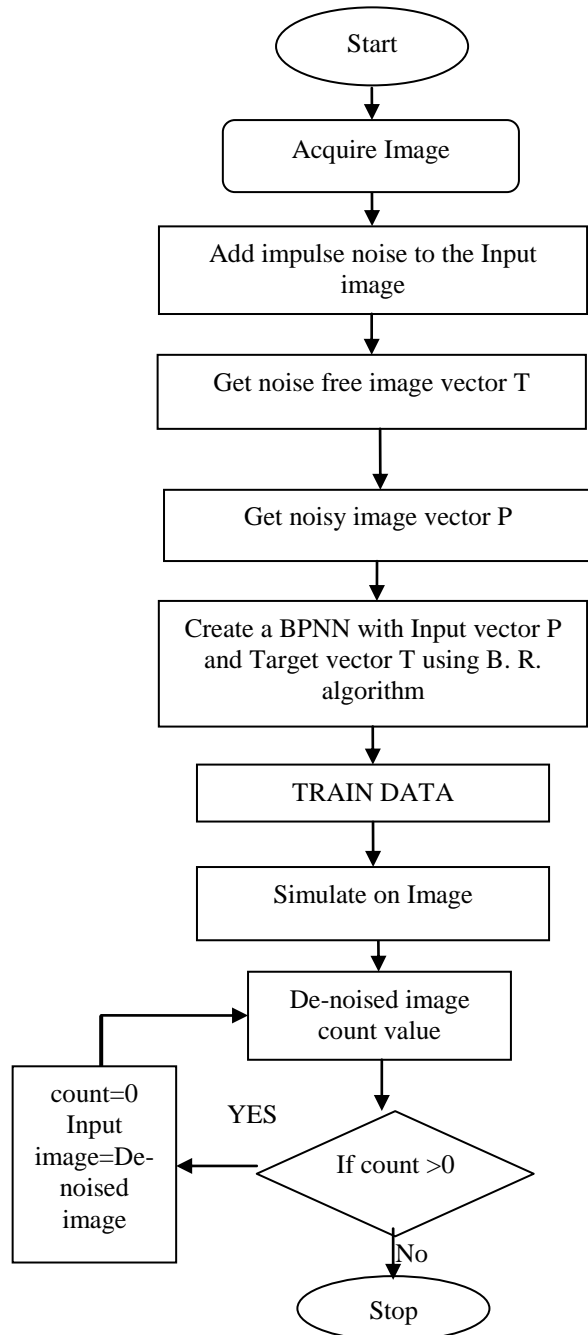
Start

Acquire Image

Add impulse noise to the Input image

Get noise free image vector T

Get noisy image vector P

Create a BPNN with Input vector P and Target vector T using B. R. algorithm

TRAIN DATA

Simulate on Image

De-noised image count value

count=0 Input image=De-noised image

YES

If count >0

No

Stop